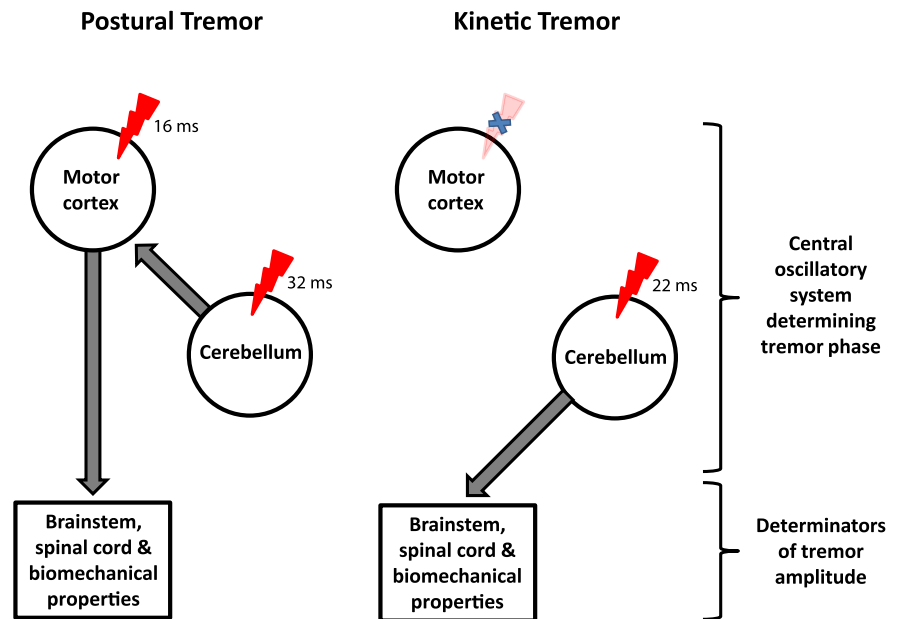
Postural Tremor

Kinetic Tremor

16 ms

Motor cortex

32 ms

Cerebellum

Brainstem, spinal cord & biomechanical properties

Motor cortex

22 ms

Cerebellum

Brainstem, spinal cord & biomechanical properties

Central oscillatory system determining tremor phase

Determinators of tremor amplitude